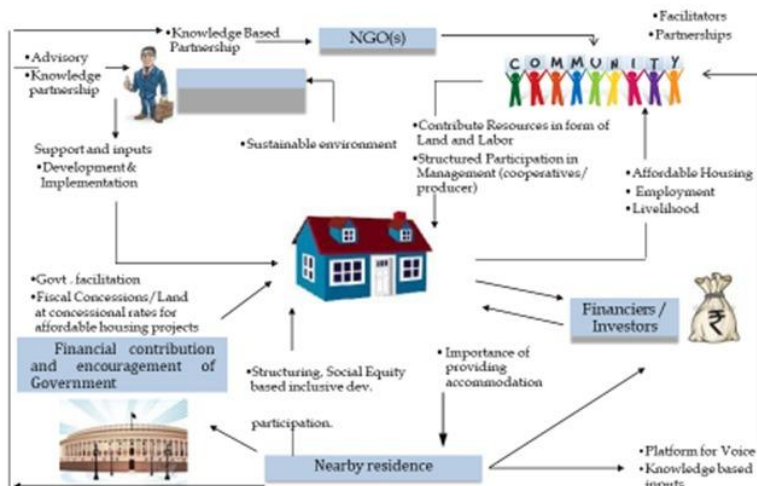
•Knowledge Based Partnership

NGO(s)

•Facilitators
•Partnerships

•Advisory
•Knowledge partnership

COMMUNITY

Support and inputs
•Development & Implementation

•Sustainable environment

•Contribute Resources in form of Land and Labor
•Structured Participation in Management (cooperatives/ producer)

•Affordable Housing
•Employment
•Livelihood

•Govt . facilitation
•Fiscal Concessions/Land at concessional rates for affordable housing projects

Financiers / Investors

₹

Financial contribution and encouragement of Government

•Structuring, Social Equity based inclusive dev.

•Importance of providing accommodation

participation.

Nearby residence

•Platform for Voice
•Knowledge based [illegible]